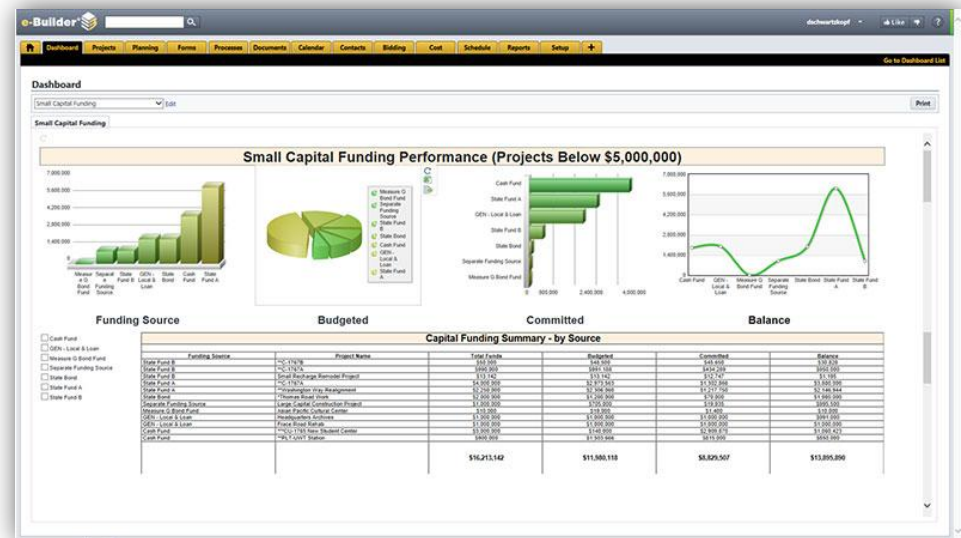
e-Builder

dschwartzkopf Like ?

Dashboard Projects Planning Forms Processes Documents Calendar Contacts Bidding Cost Schedule Reports Setup +

Go to Dashboard List

Dashboard

Small Capital Funding Edit

Print

Small Capital Funding

Small Capital Funding Performance (Projects Below $5,000,000)

7,000,000
5,600,000
4,200,000
2,800,000
1,400,000
0

Measure G Bond Fund
Separate Funding Source
State Fund B
GEN - Local & Loan
State Bond
Cash Fund
State Fund A

Measure G Bond Fund
Separate Funding Source
State Fund B
State Bond
Cash Fund
GEN - Local & Loan
State Fund A

Cash Fund
State Fund A
GEN - Local & Loan
State Fund B
State Bond
Separate Funding Source
Measure G Bond Fund

0 800,000 2,400,000 4,000,000

7,000,000
5,600,000
4,200,000
2,800,000
1,400,000
0

Cash Fund
GEN - Local & Loan
Measure G Bond Fund
Separate Funding Source
State Bond
State Fund A
State Fund B

Funding Source

Budgeted

Committed

Balance

Cash Fund
GEN - Local & Loan
Measure G Bond Fund
Separate Funding Source
State Bond
State Fund A
State Fund B

Capital Funding Summary - by Source

| Funding Source | Project Name | Total Funds | Budgeted | Committed | Balance |
|---|---|---|---|---|---|
| State Fund B | **C-1767B | $50,000 | $48,500 | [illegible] | $30,825 |
| State Fund B | **C-1767A | $990,000 | $891,100 | $434,289 | $990,000 |
| State Fund B | Small Recharge Remodel Project | $13,142 | $13,142 | $12,747 | $1,185 |
| State Fund A | **C-1767A | $4,000,000 | $2,973,563 | $1,302,866 | $3,800,000 |
| State Fund A | **Washington Way Realignment | $2,250,000 | $2,308,566 | $1,217,750 | $2,146,944 |
| State Bond | **Thomas Road Work | $2,000,000 | $1,200,000 | $79,000 | $1,980,000 |
| Separate Funding Source | Large Capital Construction Project | $1,000,000 | $705,000 | $19,835 | $995,500 |
| Measure G Bond Fund | Asian Pacific Cultural Center | $10,000 | $10,000 | $1,400 | $10,000 |
| GEN - Local & Loan | Headquarters Archives | $1,000,000 | $1,000,000 | $1,000,000 | $991,000 |
| GEN - Local & Loan | Frace Road Rehab | $1,000,000 | $1,000,000 | $1,000,000 | $1,000,000 |
| Cash Fund | **CU-1765 New Student Center | $3,000,000 | $348,000 | $2,906,670 | $1,060,423 |
| Cash Fund | **PLT-UWT Station | $900,000 | $1,503,666 | $815,000 | $890,000 |
| | | $16,213,142 | $11,580,118 | $8,829,507 | $13,895,890 |